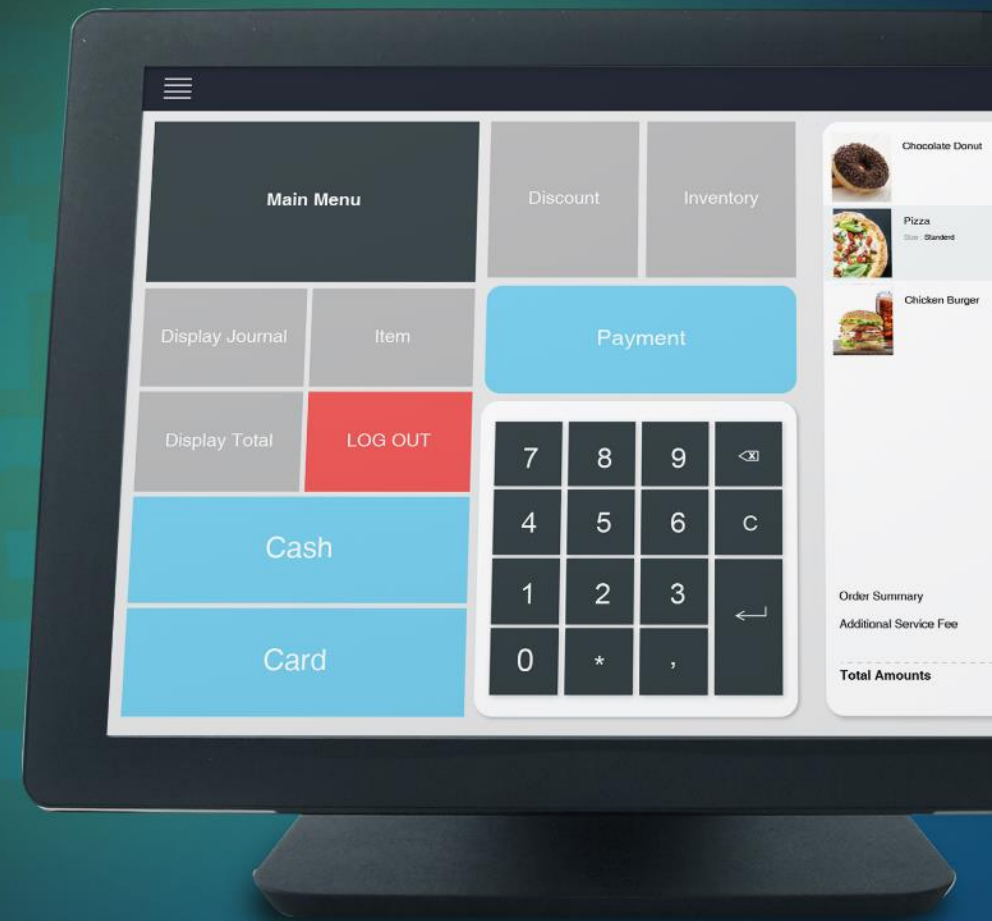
Main Menu

Discount

Inventory

Display Journal

Item

Payment

Display Total

LOG OUT

7 8 9

4 5 6 C

1 2 3

0 * ,

Cash

Card

Chocolate Donut

Pizza
Size : Standard

Chicken Burger

Order Summary

Additional Service Fee

Total Amounts